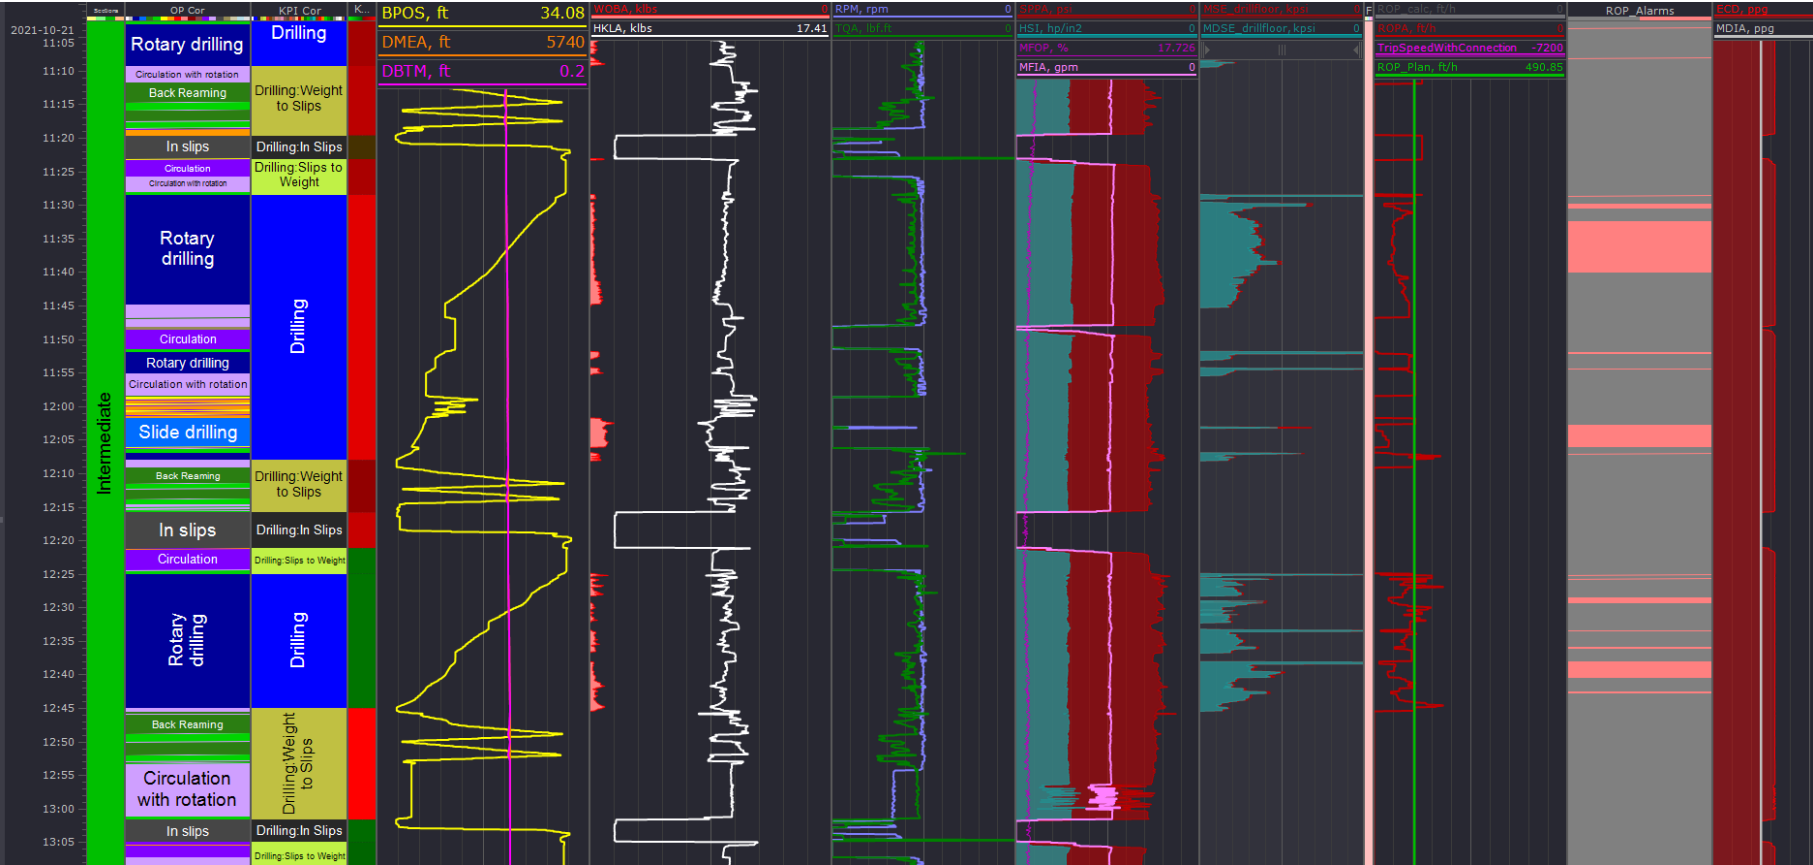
Sections
OP Cor
KPI Cor
K...
BPOS, ft 34.08
DMEA, ft 5740
DBTM, ft 0.2
WOBA, klbs 0
HKLA, klbs 17.41
RPM, rpm 0
TQA, lbf.ft 0
SPPA, psi 0
HSI, hp/in2 0
MFOP, % 17.726
MFIA, gpm 0
MSE_drillfloor, kpsi 0
MDSE_drillfloor, kpsi 0
F
ROP_calc, ft/h 0
ROPA, ft/h 0
TripSpeedWithConnection -7200
ROP_Plan, ft/h 490.85
ROP_Alarms
ECD, ppg
MDIA, ppg

2021-10-21 11:05
11:10
11:15
11:20
11:25
11:30
11:35
11:40
11:45
11:50
11:55
12:00
12:05
12:10
12:15
12:20
12:25
12:30
12:35
12:40
12:45
12:50
12:55
13:00
13:05

Intermediate

Rotary drilling
Circulation with rotation
Back Reaming
In slips
Circulation
Circulation with rotation
Rotary drilling
Circulation
Rotary drilling
Circulation with rotation
Slide drilling
Back Reaming
In slips
Circulation
Rotary drilling
Back Reaming
Circulation with rotation
In slips

Drilling
Drilling:Weight to Slips
Drilling:In Slips
Drilling:Slips to Weight
Drilling
Drilling:Weight to Slips
Drilling:In Slips
Drilling:Slips to Weight
Drilling
Drilling:Weight to Slips
Drilling:In Slips
Drilling:Slips to Weight